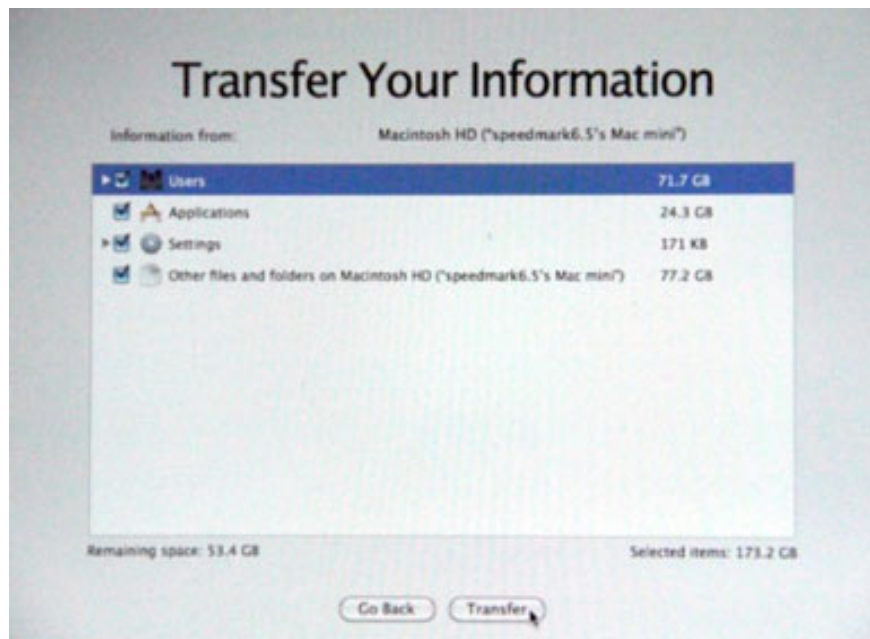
Transfer Your Information

Information from: Macintosh HD ("speedmark6.5's Mac mini")

Users 71.7 GB

Applications 24.3 GB

Settings 171 KB

Other files and folders on Macintosh HD ("speedmark6.5's Mac mini") 77.2 GB

Remaining space: 53.4 GB

Selected items: 173.2 GB

Go Back

Transfer